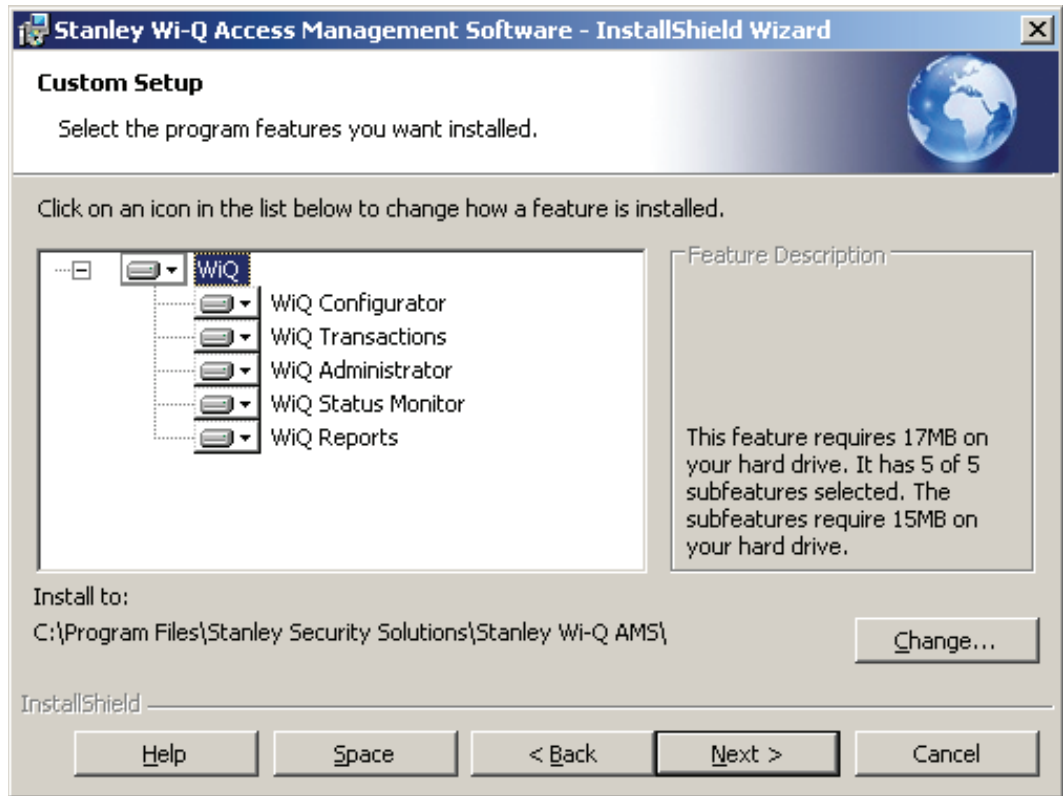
Stanley Wi-Q Access Management Software - InstallShield Wizard

Custom Setup

Select the program features you want installed.

Click on an icon in the list below to change how a feature is installed.

WiQ
WiQ Configurator
WiQ Transactions
WiQ Administrator
WiQ Status Monitor
WiQ Reports

Feature Description

This feature requires 17MB on your hard drive. It has 5 of 5 subfeatures selected. The subfeatures require 15MB on your hard drive.

Install to:
C:\Program Files\Stanley Security Solutions\Stanley Wi-Q AMS\

Change...

InstallShield

Help
Space
< Back
Next >
Cancel